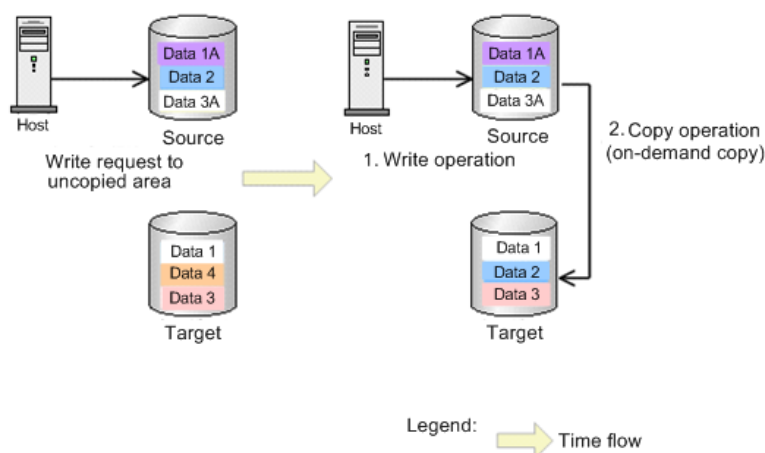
Host

Data 1A
Data 2
Data 3A

Source

Write request to uncopied area

Data 1
Data 4
Data 3

Target

Host

Data 1A
Data 2
Data 3A

Source

1. Write operation

2. Copy operation (on-demand copy)

Data 1
Data 2
Data 3

Target

Legend:
Time flow